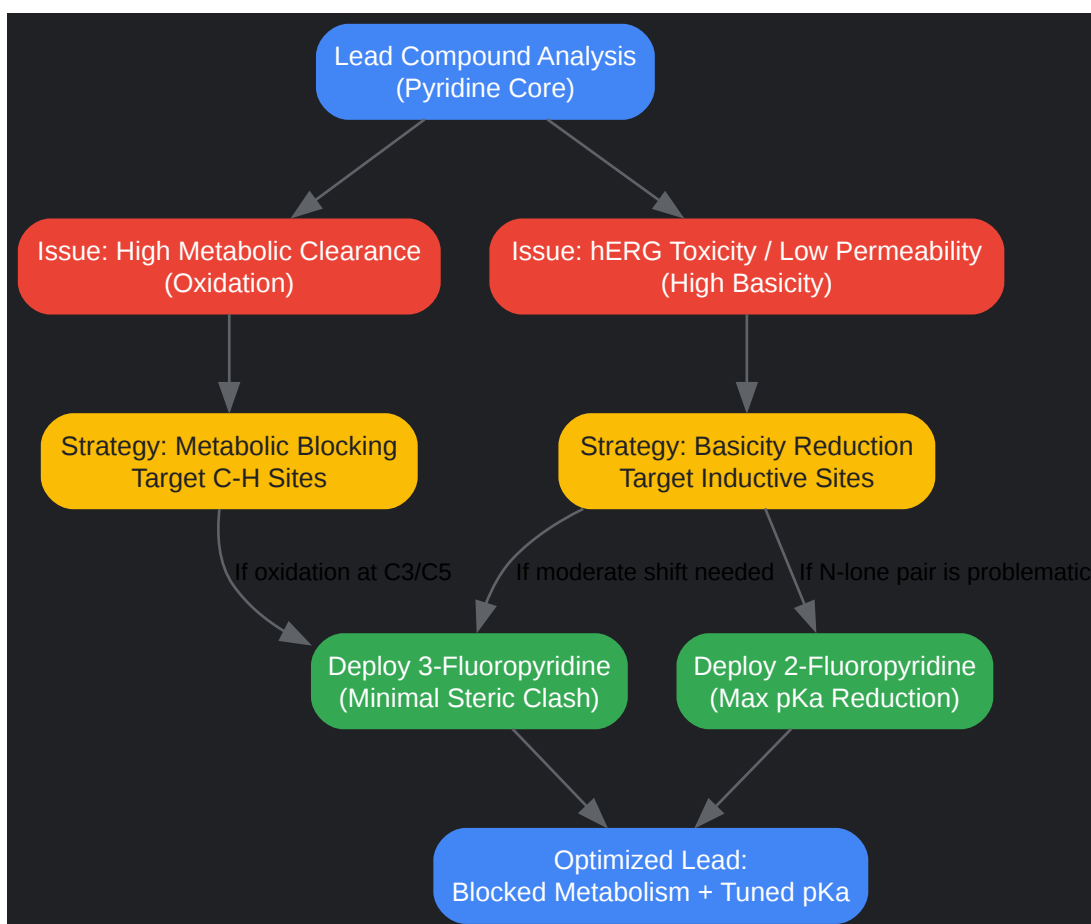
Lead Compound Analysis
(Pyridine Core)

Issue: High Metabolic Clearance
(Oxidation)

Issue: hERG Toxicity / Low Permeability
(High Basicity)

Strategy: Metabolic Blocking
Target C-H Sites

Strategy: Basicity Reduction
Target Inductive Sites

If oxidation at C3/C5

If moderate shift needed

If N-lone pair is problematic

Deploy 3-Fluoropyridine
(Minimal Steric Clash)

Deploy 2-Fluoropyridine
(Max pKa Reduction)

Optimized Lead:
Blocked Metabolism + Tuned pKa